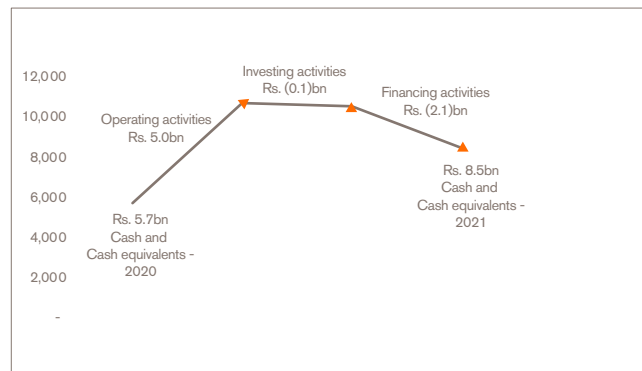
12,000
10,000
8,000
6,000
4,000
2,000
-

Operating activities
Rs. 5.0bn

Investing activities
Rs. (0.1)bn

Financing activities
Rs. (2.1)bn

Rs. 5.7bn
Cash and
Cash equivalents -
2020

Rs. 8.5bn
Cash and
Cash equivalents -
2021